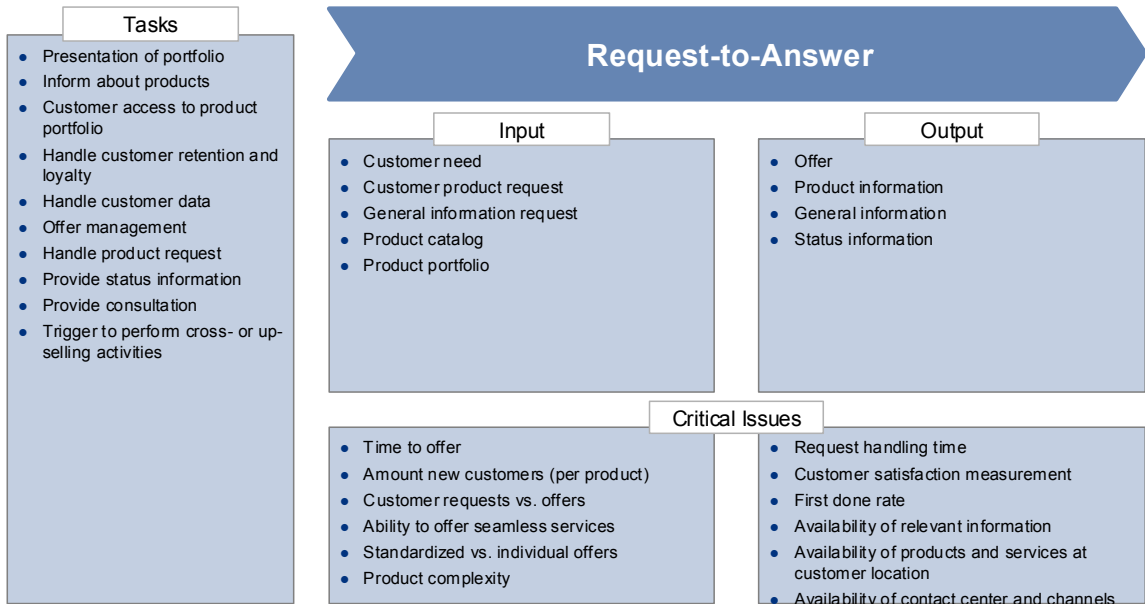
Tasks

- Presentation of portfolio
- Inform about products
- Customer access to product portfolio
- Handle customer retention and loyalty
- Handle customer data
- Offer management
- Handle product request
- Provide status information
- Provide consultation
- Trigger to perform cross- or up-selling activities

Request-to-Answer

Input

- Customer need
- Customer product request
- General information request
- Product catalog
- Product portfolio

Output

- Offer
- Product information
- General information
- Status information

Critical Issues

- Time to offer
- Amount new customers (per product)
- Customer requests vs. offers
- Ability to offer seamless services
- Standardized vs. individual offers
- Product complexity

- Request handling time
- Customer satisfaction measurement
- First done rate
- Availability of relevant information
- Availability of products and services at customer location
- Availability of contact center and channels